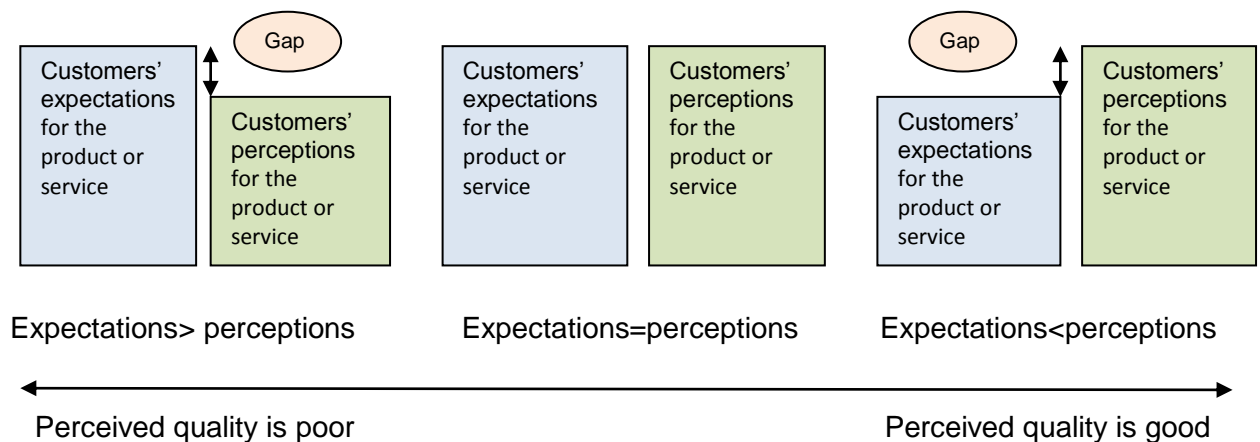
Gap

Customers' expectations for the product or service

Customers' perceptions for the product or service

Customers' expectations for the product or service

Customers' perceptions for the product or service

Gap

Customers' expectations for the product or service

Customers' perceptions for the product or service

Expectations> perceptions

Expectations=perceptions

Expectations<perceptions

Perceived quality is poor

Perceived quality is good